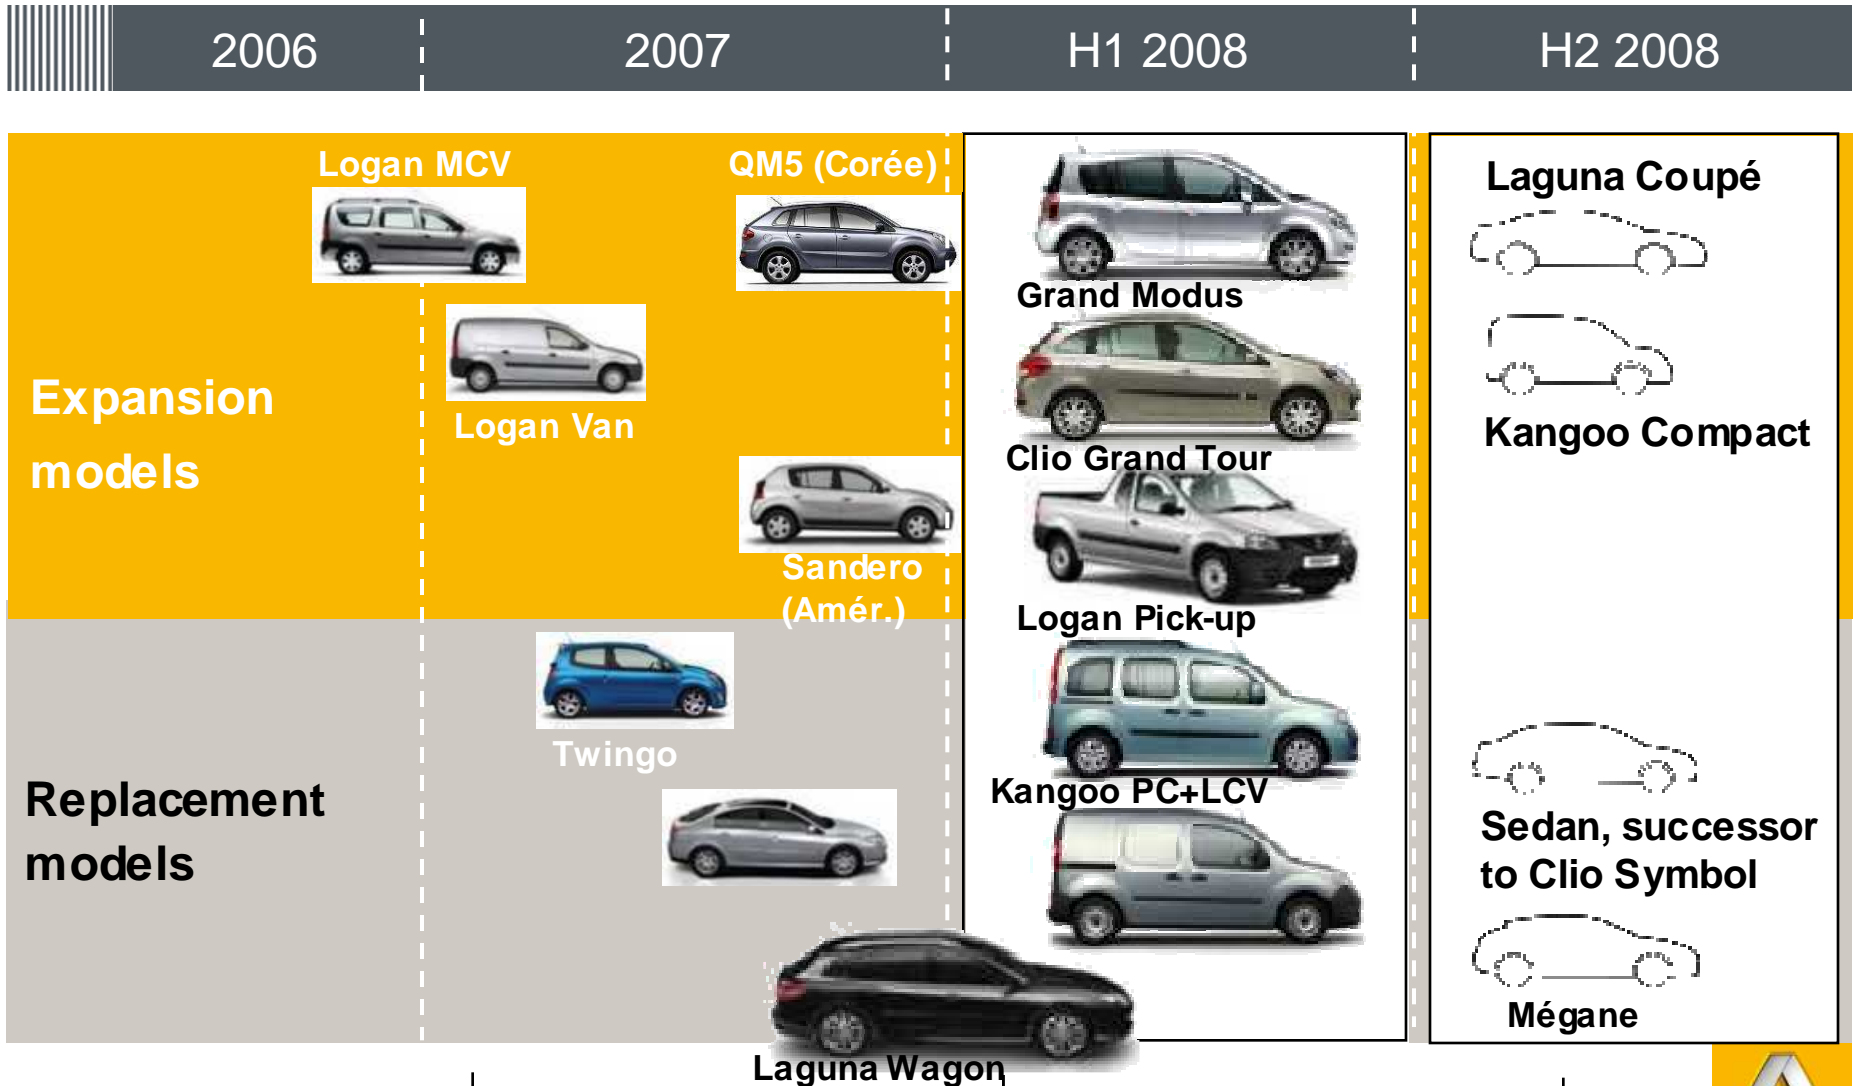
| 2006 | 2007 | H1 2008 | H2 2008 |
|---|---|---|---|

Expansion models

Replacement models

Logan MCV

QM5 (Corée)

Logan Van

Sandero (Amér.)

Twingo

Laguna Wagon

Grand Modus

Clio Grand Tour

Logan Pick-up

Kangoo PC+LCV

Laguna Coupé

Kangoo Compact

Sedan, successor to Clio Symbol

Mégane